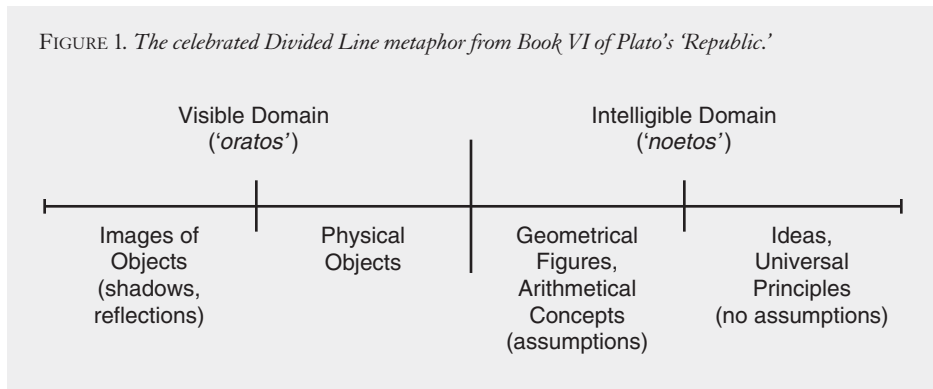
FIGURE 1. *The celebrated Divided Line metaphor from Book VI of Plato's 'Republic.'*

Visible Domain ('*oratos*')

Intelligible Domain ('*noetos*')

Images of Objects (shadows, reflections)

Physical Objects

Geometrical Figures, Arithmetical Concepts (assumptions)

Ideas, Universal Principles (no assumptions)